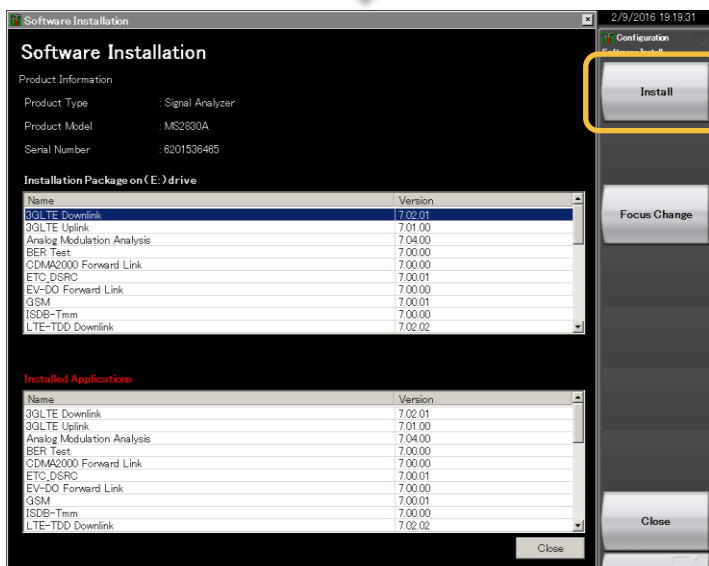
Software Installation

Software Installation

Product Information

Product Type : Signal Analyzer

Product Model : MS2830A

Serial Number : 6201536465

Installation Package on (E:) drive

| Name | Version |
|---|---|
| 3GLTE Downlink | 7.02.01 |
| 3GLTE Uplink | 7.01.00 |
| Analog Modulation Analysis | 7.04.00 |
| BER Test | 7.00.00 |
| CDMA2000 Forward Link | 7.00.00 |
| ETC_DSRC | 7.00.01 |
| EV-DO Forward Link | 7.00.00 |
| GSM | 7.00.01 |
| ISDB-Tmm | 7.00.00 |
| LTE-TDD Downlink | 7.02.02 |

Installed Applications

| Name | Version |
|---|---|
| 3GLTE Downlink | 7.02.01 |
| 3GLTE Uplink | 7.01.00 |
| Analog Modulation Analysis | 7.04.00 |
| BER Test | 7.00.00 |
| CDMA2000 Forward Link | 7.00.00 |
| ETC_DSRC | 7.00.01 |
| EV-DO Forward Link | 7.00.00 |
| GSM | 7.00.01 |
| ISDB-Tmm | 7.00.00 |
| LTE-TDD Downlink | 7.02.02 |

Close

2/9/2016 19:19:31

Configuration

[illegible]

Install

Focus Change

Close